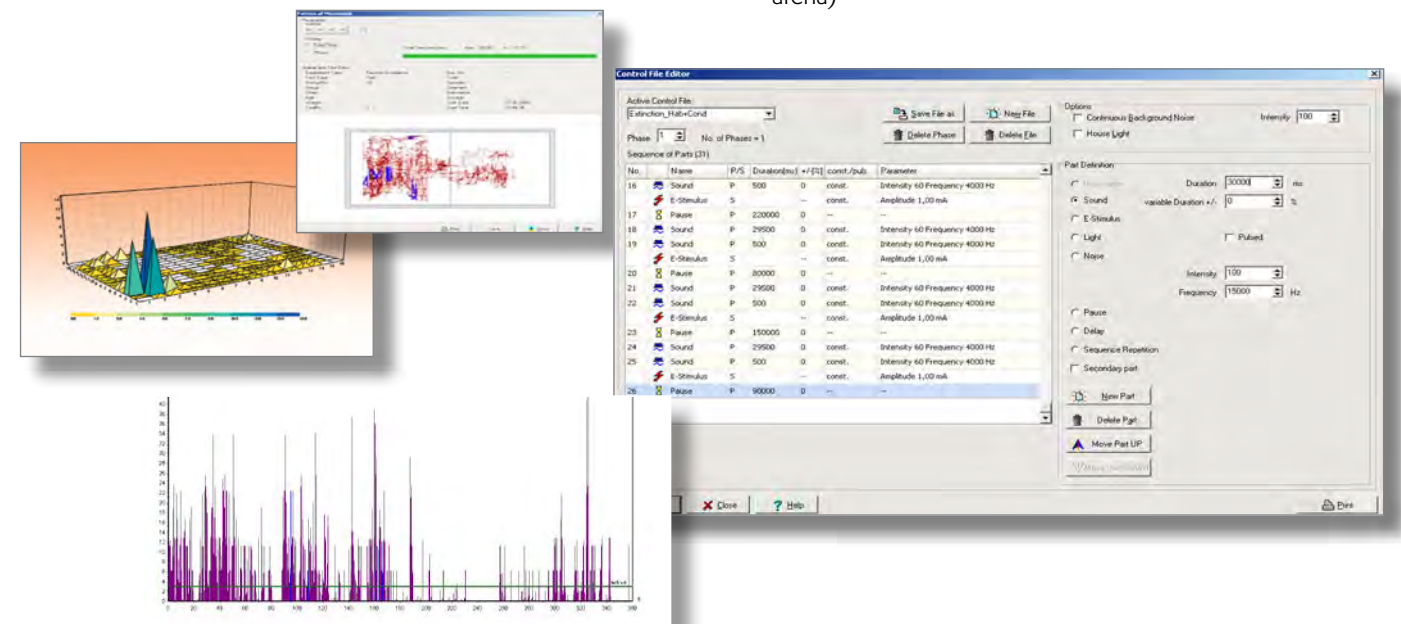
arena)

Control File Editor

Active Control File
Extinction_Hab+Cond

Save File as
New File
Delete Phase
Delete File

Phase 1 No. of Phases = 1

Sequence of Parts (31)

| No. | Name | P/S | Duration[ms] | +/-[%] | const./puls | Parameter |
|---|---|---|---|---|---|---|
| 16 | Sound | P | 500 | 0 | const. | Intensity 60 Frequency 4000 Hz |
| | E-Stimulus | S | | -- | const. | Amplitude 1,00 mA |
| 17 | Pause | P | 220000 | 0 | -- | -- |
| 18 | Sound | P | 29500 | 0 | const. | Intensity 60 Frequency 4000 Hz |
| 19 | Sound | P | 500 | 0 | const. | Intensity 60 Frequency 4000 Hz |
| | E-Stimulus | S | | -- | const. | Amplitude 1,00 mA |
| 20 | Pause | P | 80000 | 0 | -- | -- |
| 21 | Sound | P | 29500 | 0 | const. | Intensity 60 Frequency 4000 Hz |
| 22 | Sound | P | 500 | 0 | const. | Intensity 60 Frequency 4000 Hz |
| | E-Stimulus | S | | -- | const. | Amplitude 1,00 mA |
| 23 | Pause | P | 150000 | 0 | -- | -- |
| 24 | Sound | P | 29500 | 0 | const. | Intensity 60 Frequency 4000 Hz |
| 25 | Sound | P | 500 | 0 | const. | Intensity 60 Frequency 4000 Hz |
| | E-Stimulus | S | | -- | const. | Amplitude 1,00 mA |
| 26 | Pause | P | 90000 | 0 | -- | -- |

Options
Continuous Background Noise
Intensity 100
House Light

Part Definition
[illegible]
Duration 30000 ms
Sound
variable Duration +/- 0 %
E-Stimulus
Light
Pulsed
Noise
Intensity 100
Frequency 15000 Hz
Pause
Delay
Sequence Repetition
Secondary part

New Part
Delete Part
Move Part UP
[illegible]

Close
Help
Print

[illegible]